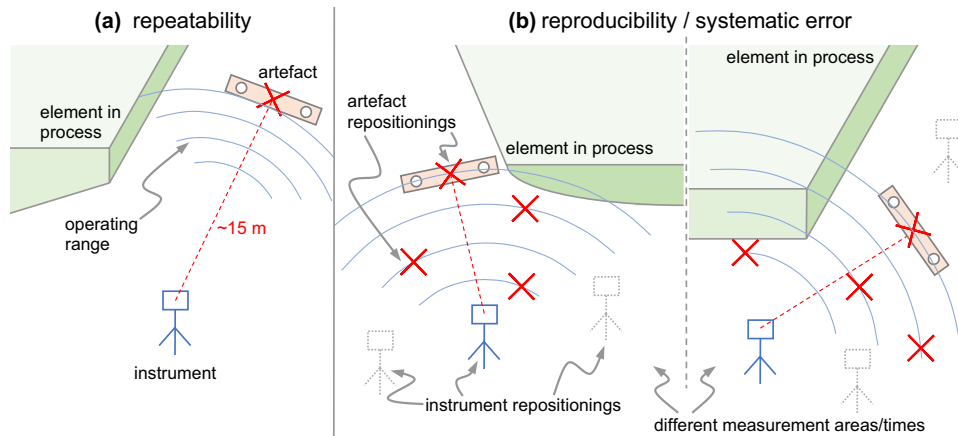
(a) repeatability

artefact

element in process

operating range

~15 m

instrument

(b) reproducibility / systematic error

artefact repositionings

element in process

element in process

instrument repositionings

different measurement areas/times